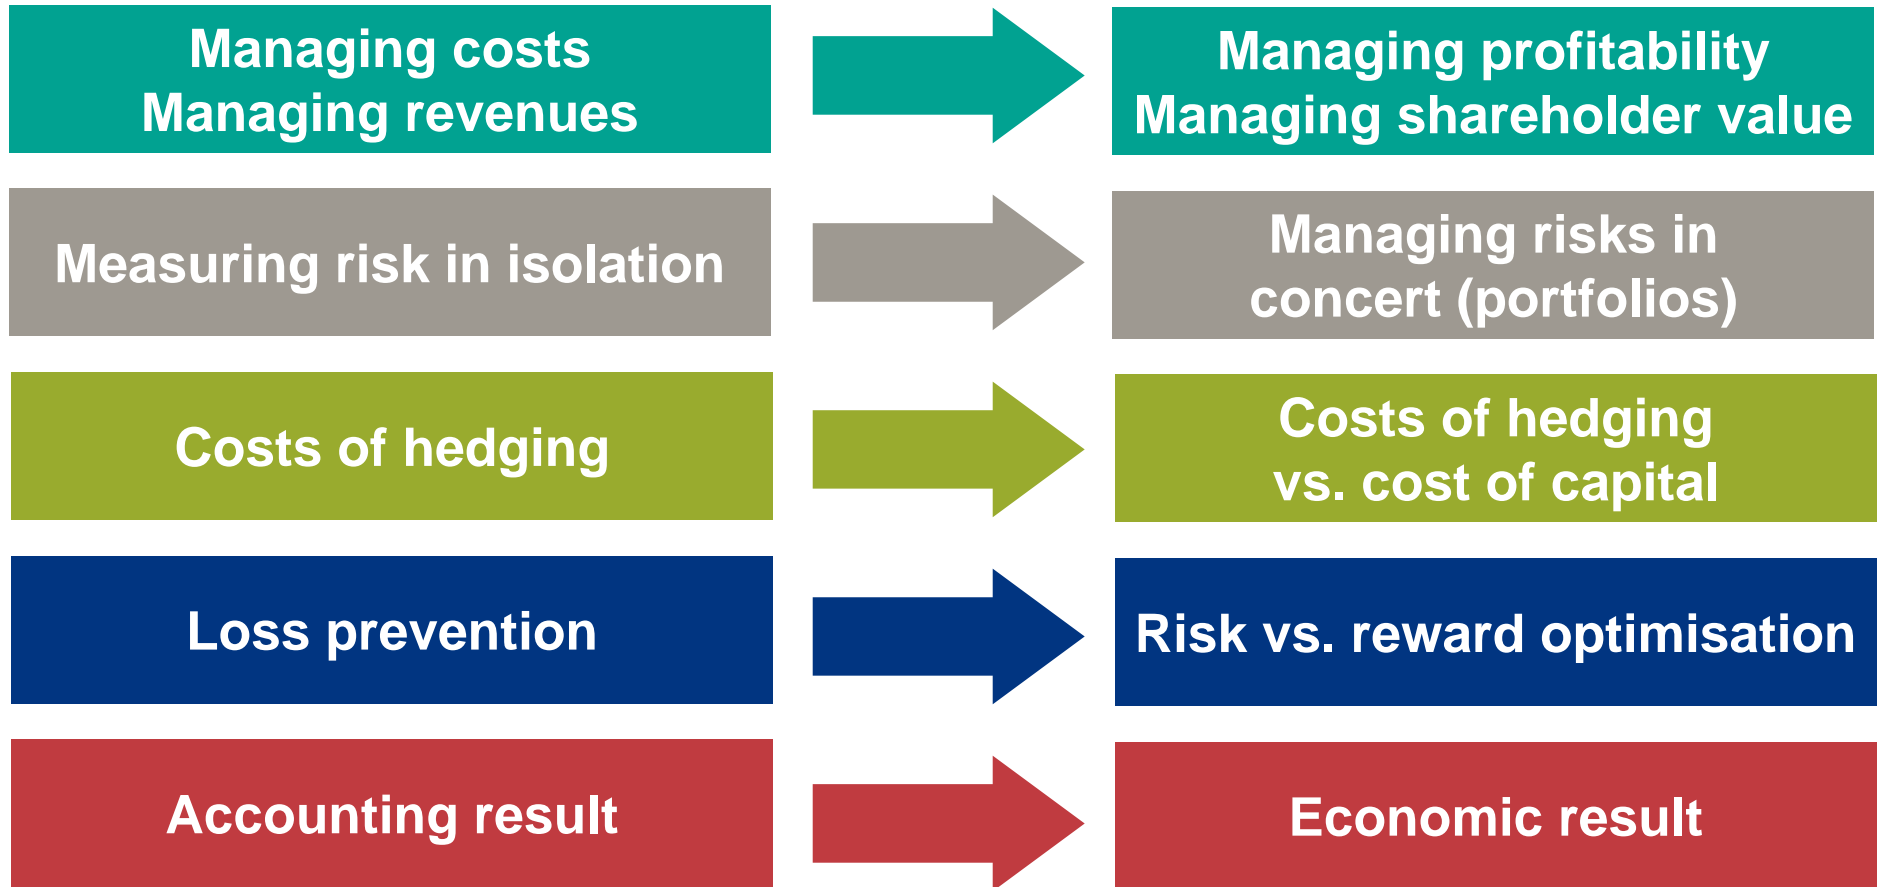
Managing costs
Managing revenues

Managing profitability
Managing shareholder value

Measuring risk in isolation

Managing risks in concert (portfolios)

Costs of hedging

Costs of hedging vs. cost of capital

Loss prevention

Risk vs. reward optimisation

Accounting result

Economic result